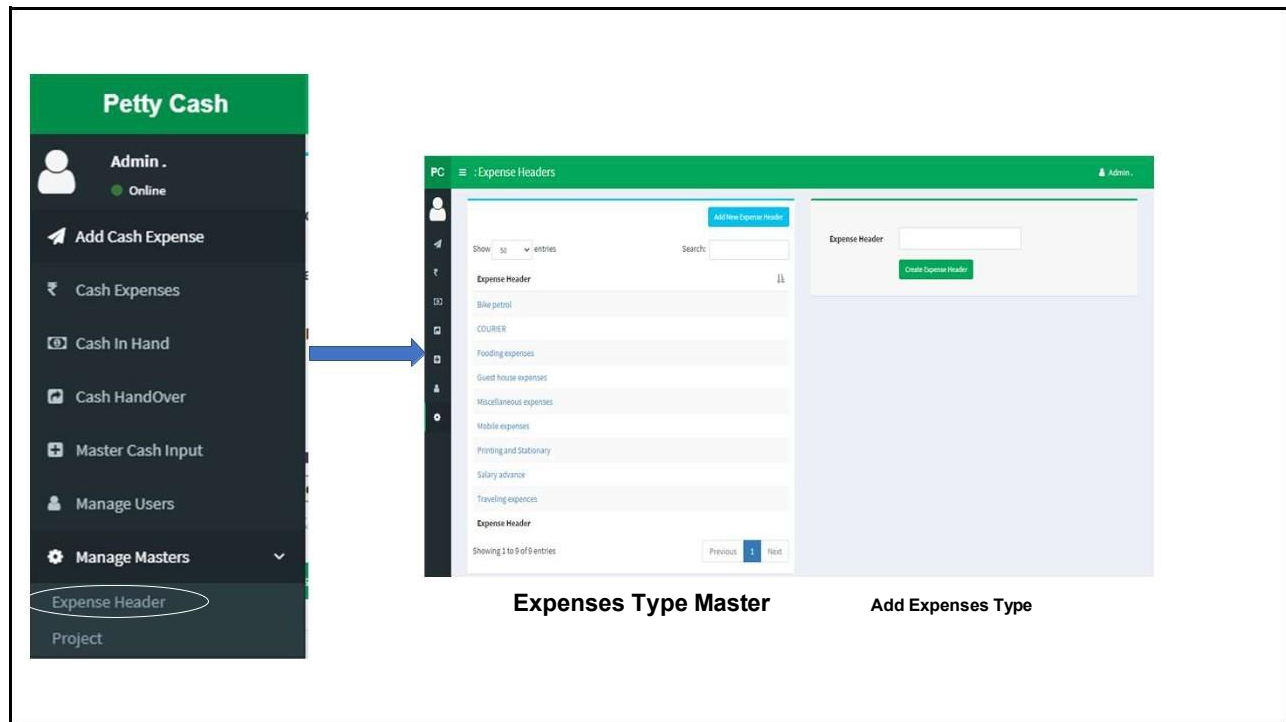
Petty Cash

Admin .
Online

Add Cash Expense

₹ Cash Expenses

Cash In Hand

Cash HandOver

Master Cash Input

Manage Users

Manage Masters

Expense Header

Project

PC ≡ : Expense Headers

Admin .

Add New Expense Header

Show 50 entries

Search:

| Expense Header |
|---|
| Bike petrol |
| COURIER |
| Fooding expenses |
| Guest house expenses |
| Miscellaneous expenses |
| Mobile expenses |
| Printing and Stationary |
| Salary advance |
| Traveling expences |
| Expense Header |

Showing 1 to 9 of 9 entries

Previous 1 Next

Expense Header

Create Expense Header

Expenses Type Master

Add Expenses Type